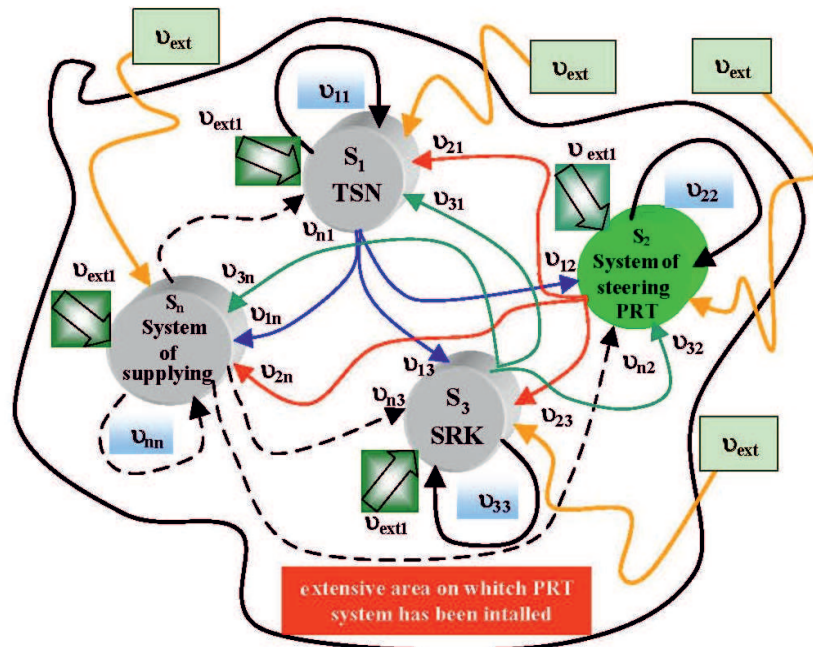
$\upsilon_{ext}$

$\upsilon_{ext}$

$\upsilon_{ext}$

$\upsilon_{11}$

$\upsilon_{ext1}$

$S_1$
TSN

$\upsilon_{21}$

$\upsilon_{ext1}$

$\upsilon_{22}$

$\upsilon_{31}$

$\upsilon_{n1}$

$S_2$
System of steering PRT

$\upsilon_{ext1}$

$\upsilon_{3n}$

$\upsilon_{12}$

$S_n$
System of supplying

$\upsilon_{1n}$

$\upsilon_{32}$

$\upsilon_{n2}$

$\upsilon_{2n}$

$\upsilon_{13}$

$\upsilon_{n3}$

$S_3$
SRK

$\upsilon_{23}$

$\upsilon_{nn}$

$\upsilon_{ext}$

$\upsilon_{ext1}$

$\upsilon_{33}$

extensive area on whitch PRT system has been intalled